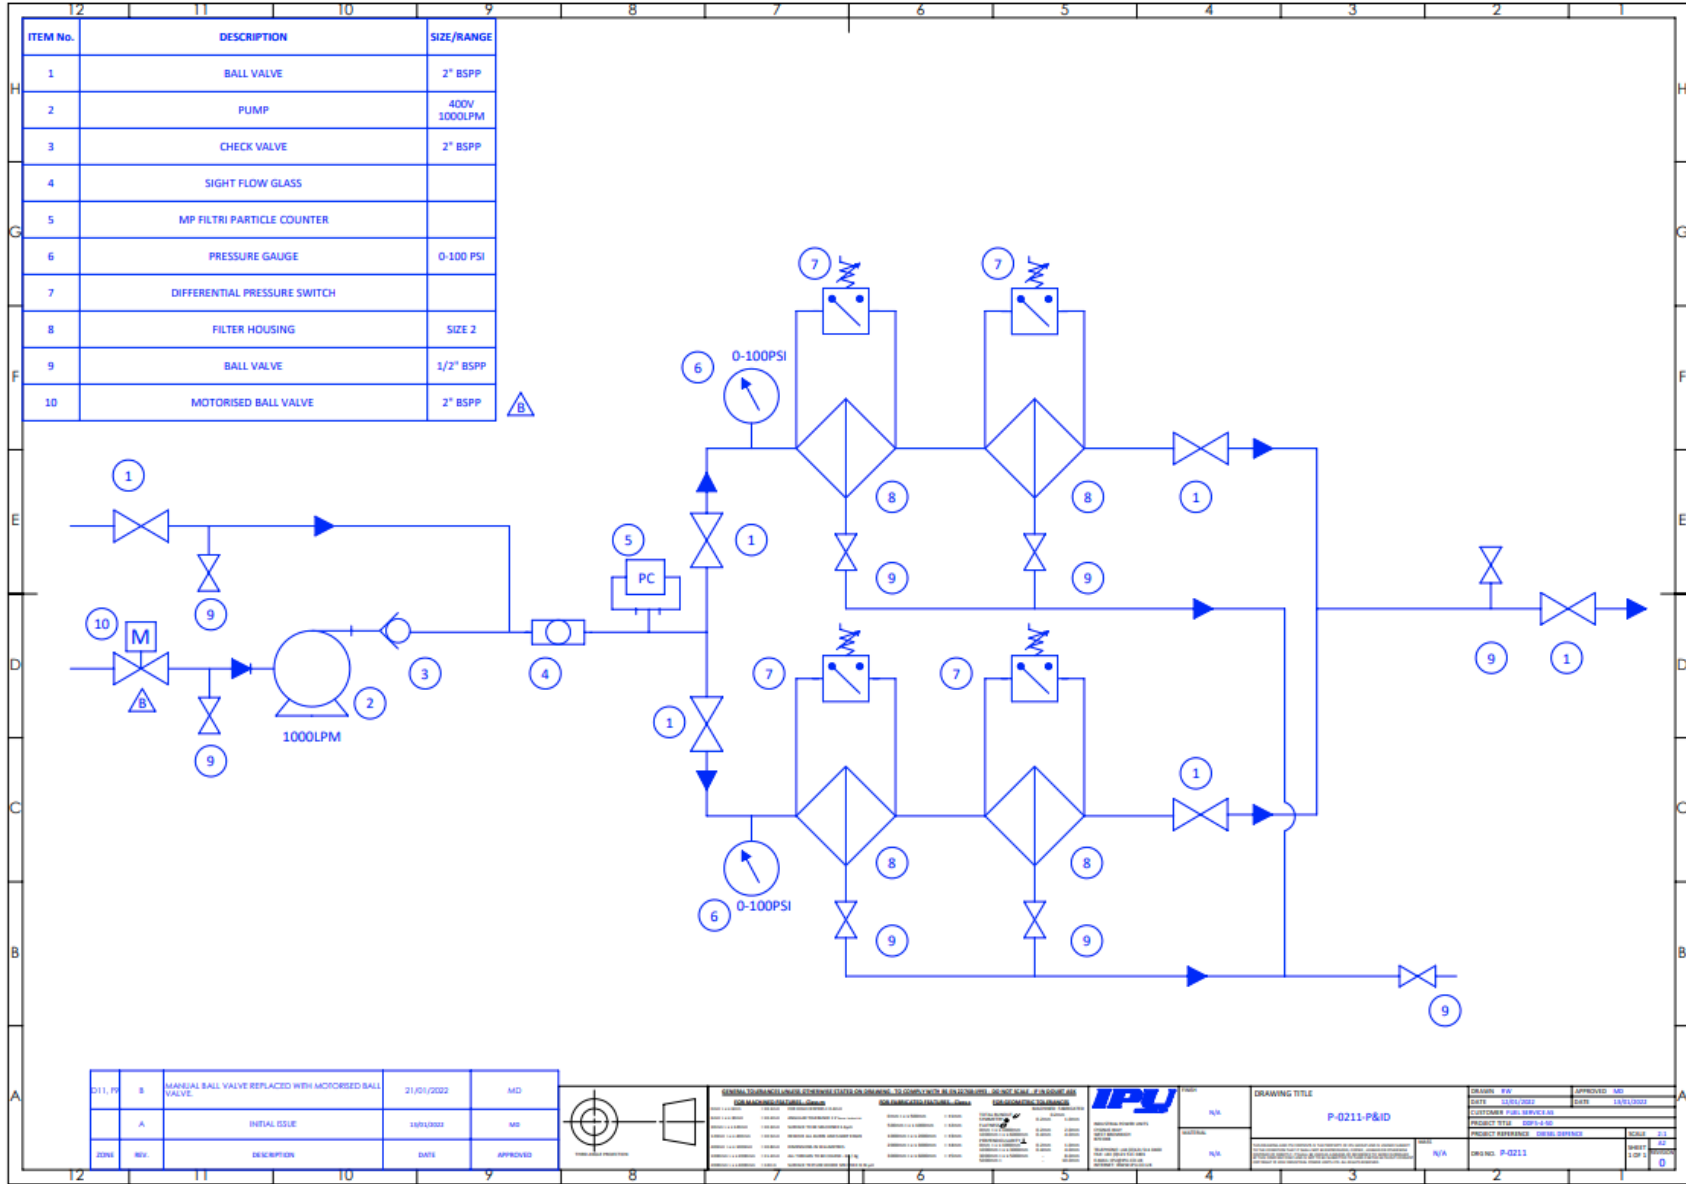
12 11 10 9 8 7 6 5 4 3 2 1

| ITEM No. | DESCRIPTION | SIZE/RANGE |
|---|---|---|
| 1 | BALL VALVE | 2" BSPP |
| 2 | PUMP | 400V 1000LPM |
| 3 | CHECK VALVE | 2" BSPP |
| 4 | SIGHT FLOW GLASS | |
| 5 | MP FILTRI PARTICLE COUNTER | |
| 6 | PRESSURE GAUGE | 0-100 PSI |
| 7 | DIFFERENTIAL PRESSURE SWITCH | |
| 8 | FILTER HOUSING | SIZE 2 |
| 9 | BALL VALVE | 1/2" BSPP |
| 10 | MOTORISED BALL VALVE | 2" BSPP |

B

H G F E D C B A

1 9 10 M B 9 2 1000LPM 3 4 5 PC 1 1 6 0-100PSI 7 7 8 8 9 9 1 9 1 7 7 8 8 9 9 1 6 0-100PSI 9

| D11, F9 | B | MANUAL BALL VALVE REPLACED WITH MOTORISED BALL VALVE. | 21/01/2022 | MD |
|---|---|---|---|---|
| | A | INITIAL ISSUE | 13/01/2022 | MD |
| ZONE | REV. | DESCRIPTION | DATE | APPROVED |

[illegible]

IPU

N/A N/A N/A

DRAWING TITLE
P-0211-P&ID

DRAWN RW APPROVED MD
DATE 12/01/2022 DATE 13/01/2022
CUSTOMER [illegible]
PROJECT TITLE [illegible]
PROJECT REFERENCE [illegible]
DRG NO. P-0211
0